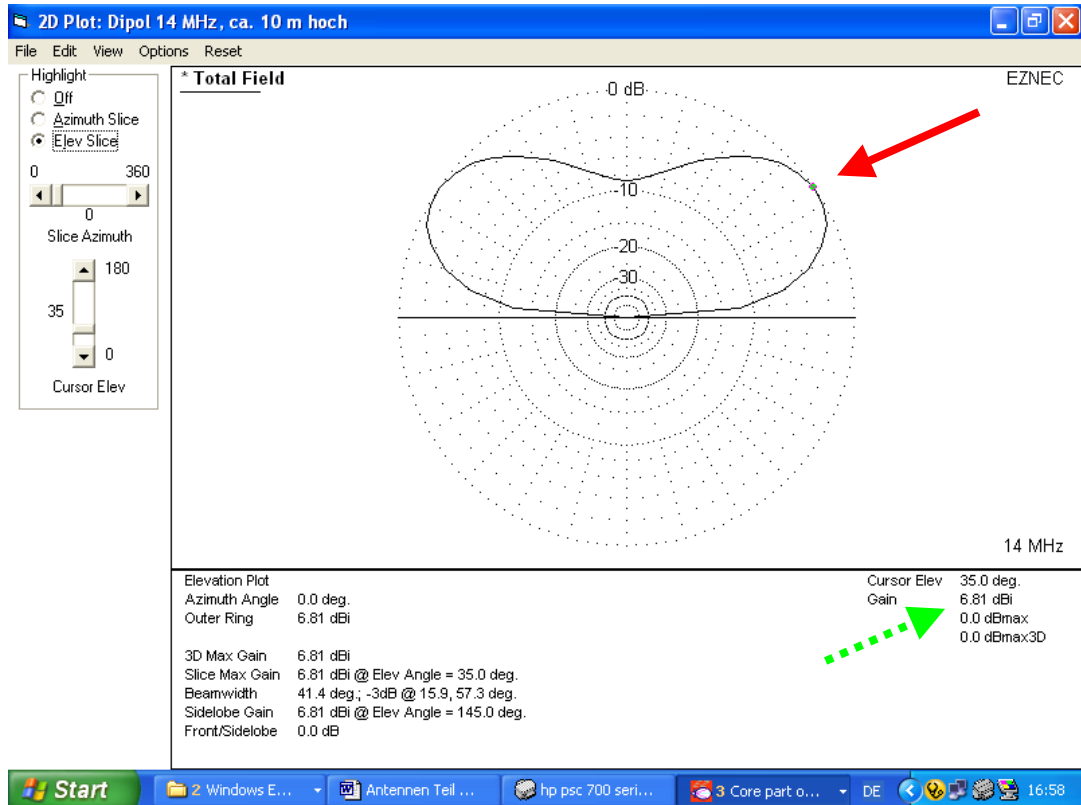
2D Plot: Dipol 14 MHz, ca. 10 m hoch

File Edit View Options Reset

Highlight
Off
Azimuth Slice
Elev Slice

0 360
0
Slice Azimuth

180
35
0
Cursor Elev

* Total Field

EZNEC

0 dB
-10
-20
-30

14 MHz

Elevation Plot
Azimuth Angle 0.0 deg.
Outer Ring 6.81 dBi

3D Max Gain 6.81 dBi
Slice Max Gain 6.81 dBi @ Elev Angle = 35.0 deg.
Beamwidth 41.4 deg.; -3dB @ 15.9, 57.3 deg.
Sidelobe Gain 6.81 dBi @ Elev Angle = 145.0 deg.
Front/Sidelobe 0.0 dB

Cursor Elev 35.0 deg.
Gain 6.81 dBi
0.0 dBmax
0.0 dBmax3D

Start
2 Windows E...
Antennen Teil ...
hp psc 700 seri...
3 Core part o...
DE
16:58